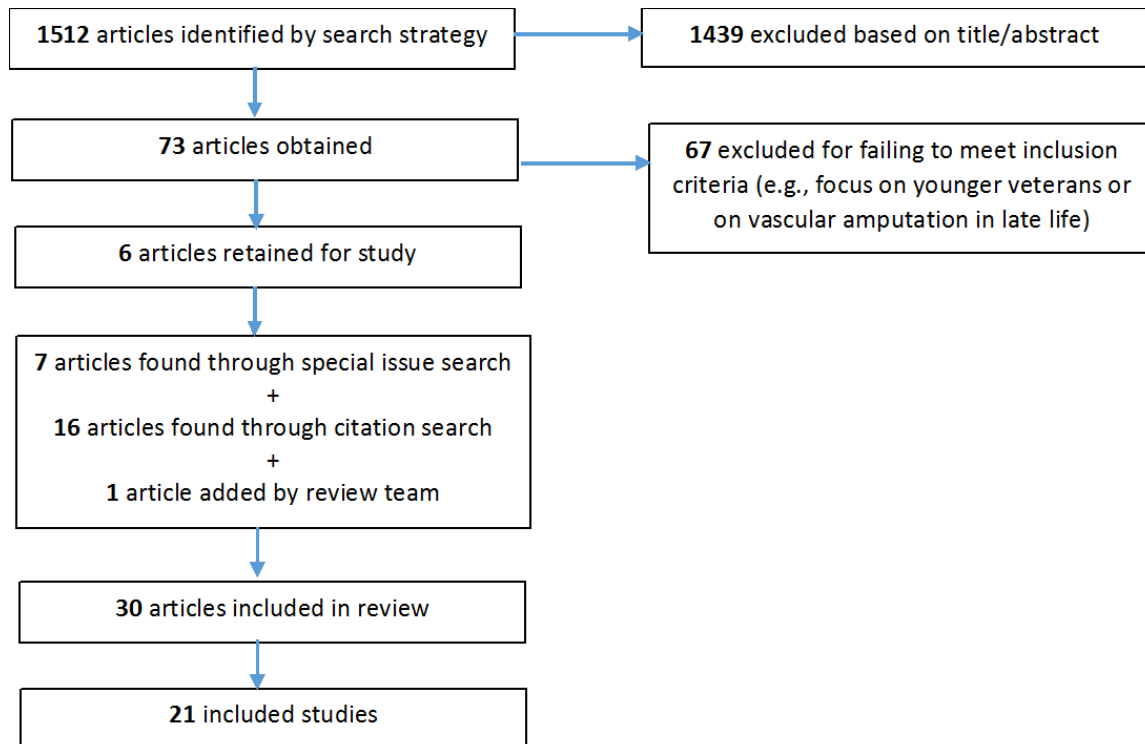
**1512** articles identified by search strategy

**1439** excluded based on title/abstract

**73** articles obtained

**67** excluded for failing to meet inclusion criteria (e.g., focus on younger veterans or on vascular amputation in late life)

**6** articles retained for study

**7** articles found through special issue search
+
**16** articles found through citation search
+
**1** article added by review team

**30** articles included in review

**21** included studies